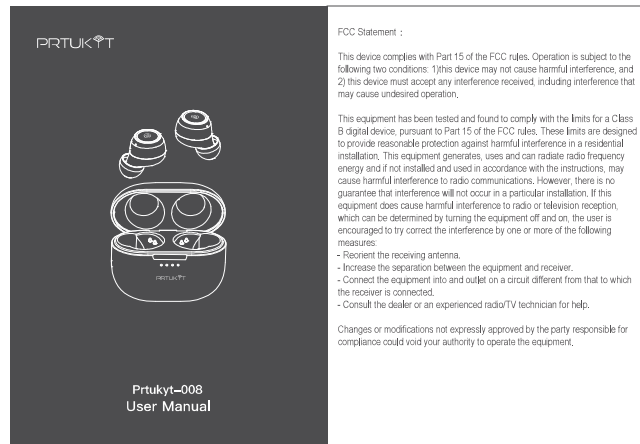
PRTUKYT

PRTUKYT

Prtukyt-008
User Manual

FCC Statement：

This device complies with Part 15 of the FCC rules. Operation is subject to the following two conditions: 1)this device may not cause harmful interference, and 2) this device must accept any interference received, including interference that may cause undesired operation.

This equipment has been tested and found to comply with the limits for a Class B digital device, pursuant to Part 15 of the FCC rules. These limits are designed to provide reasonable protection against harmful interference in a residential installation. This equipment generates, uses and can radiate radio frequency energy and if not installed and used in accordance with the instructions, may cause harmful interference to radio communications. However, there is no guarantee that interference will not occur in a particular installation. If this equipment does cause harmful interference to radio or television reception, which can be determined by turning the equipment off and on, the user is encouraged to try correct the interference by one or more of the following measures:
- Reorient the receiving antenna.
- Increase the separation between the equipment and receiver.
- Connect the equipment into and outlet on a circuit different from that to which the receiver is connected.
- Consult the dealer or an experienced radio/TV technician for help.

Changes or modifications not expressly approved by the party responsible for compliance could void your authority to operate the equipment.